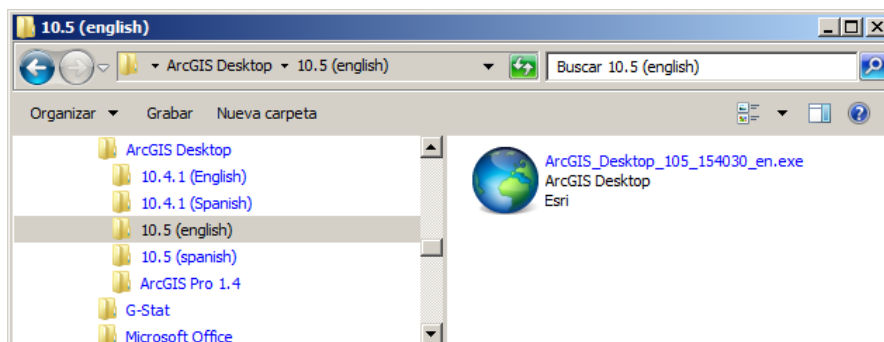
10.5 (english)

ArcGIS Desktop ▸ 10.5 (english)

Buscar 10.5 (english)

Organizar ▾ Grabar Nueva carpeta

ArcGIS Desktop
10.4.1 (English)
10.4.1 (Spanish)
10.5 (english)
10.5 (spanish)
ArcGIS Pro 1.4
G-Stat
Microsoft Office

ArcGIS_Desktop_105_154030_en.exe
ArcGIS Desktop
Esri